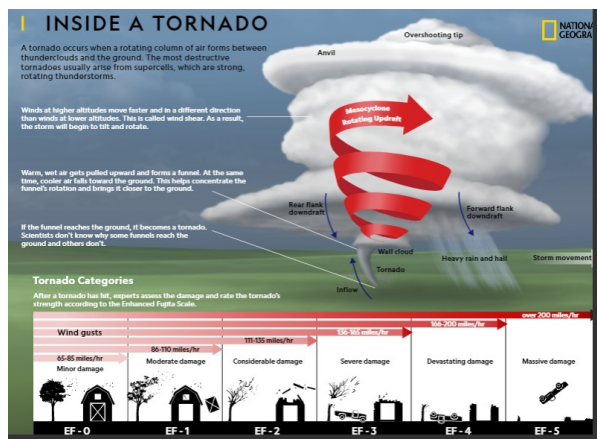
INSIDE A TORNADO

NATIONAL GEOGRA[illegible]

A tornado occurs when a rotating column of air forms between thunderclouds and the ground. The most destructive tornadoes usually arise from supercells, which are strong, rotating thunderstorms.

Winds at higher altitudes move faster and in a different direction than winds at lower altitudes. This is called wind shear. As a result, the storm will begin to tilt and rotate.

Warm, wet air gets pulled upward and forms a funnel. At the same time, cooler air falls toward the ground. This helps concentrate the funnel's rotation and brings it closer to the ground.

If the funnel reaches the ground, it becomes a tornado. Scientists don't know why some funnels reach the ground and others don't.

Anvil

Overshooting tip

Mesocyclone Rotating Updraft

Rear flank downdraft

Forward flank downdraft

Wall cloud

Tornado

Inflow

Heavy rain and hail

Storm movement

Tornado Categories

After a tornado has hit, experts assess the damage and rate the tornado's strength according to the Enhanced Fujita Scale.

Wind gusts

65-85 miles/hr
Minor damage

86-110 miles/hr
Moderate damage

111-135 miles/hr
Considerable damage

136-165 miles/hr
Severe damage

166-200 miles/hr
Devastating damage

over 200 miles/hr
Massive damage

EF - 0

EF - 1

EF - 2

EF - 3

EF - 4

EF - 5